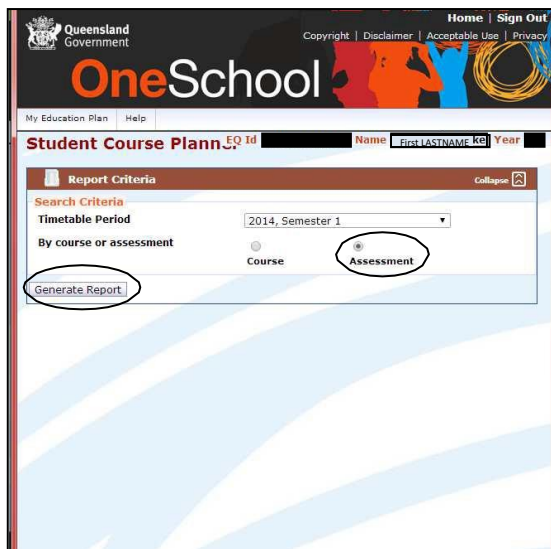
Queensland Government

Home | Sign Out

Copyright | Disclaimer | Acceptable Use | Privacy

OneSchool

My Education Plan | Help

Student Course Plann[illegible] EQ Id Name First LASTNAME ke Year

Report Criteria

Collapse

Search Criteria

Timetable Period

2014, Semester 1

By course or assessment

Course

Assessment

Generate Report